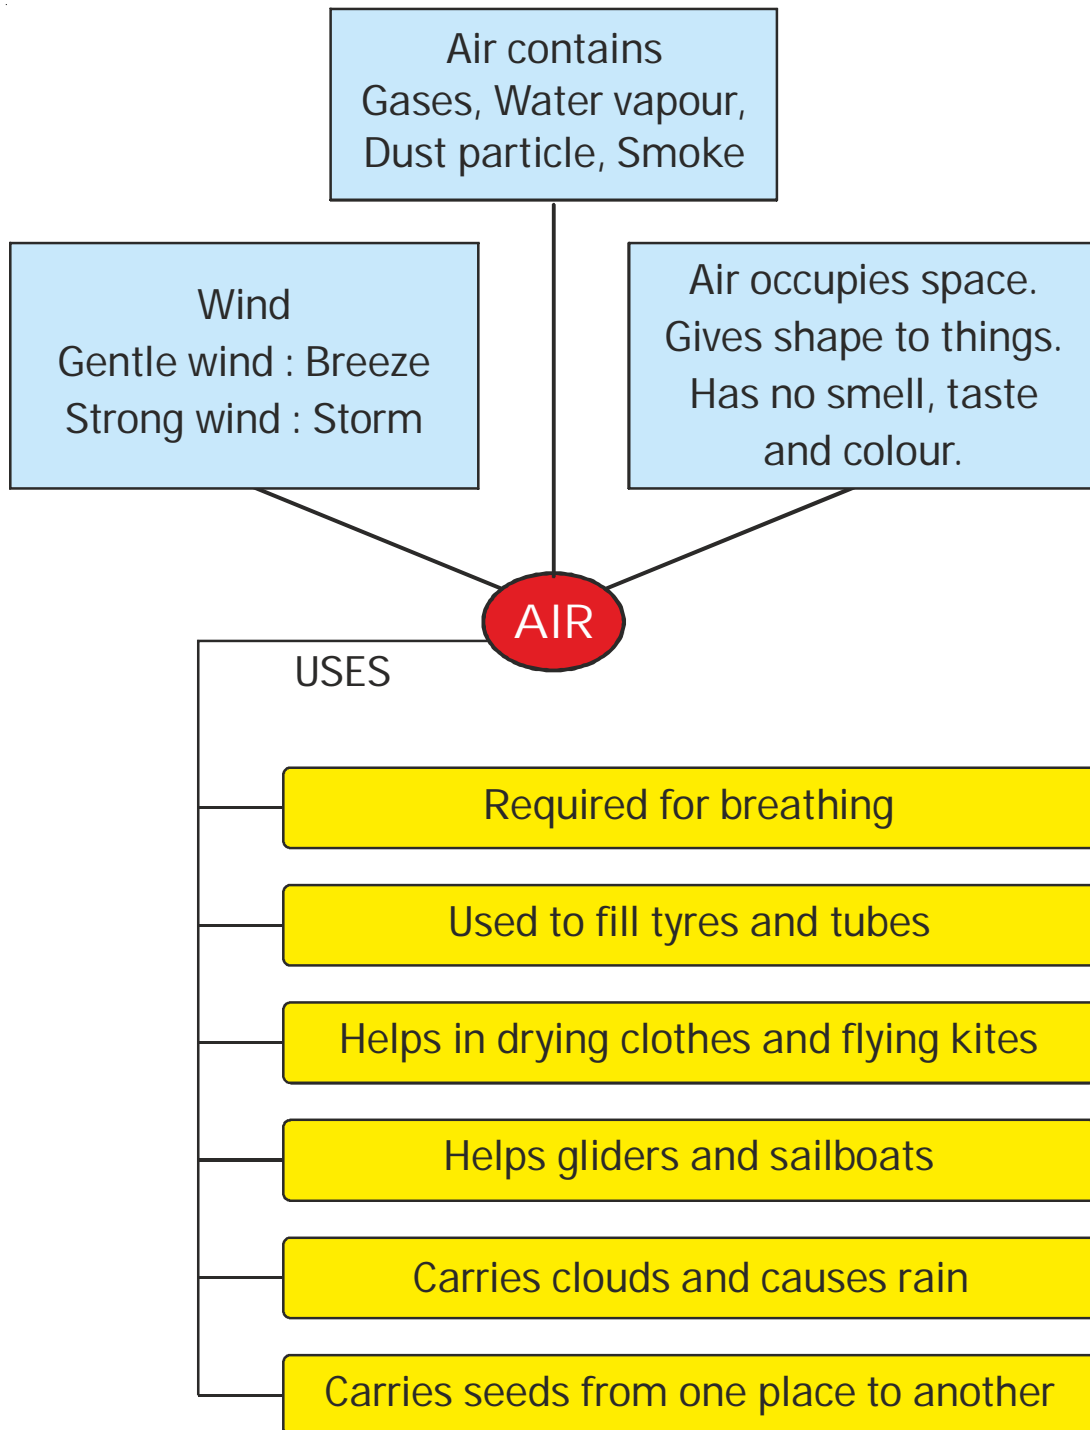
Air contains
Gases, Water vapour,
Dust particle, Smoke

Wind
Gentle wind : Breeze
Strong wind : Storm

Air occupies space.
Gives shape to things.
Has no smell, taste and colour.

AIR

USES

Required for breathing

Used to fill tyres and tubes

Helps in drying clothes and flying kites

Helps gliders and sailboats

Carries clouds and causes rain

Carries seeds from one place to another